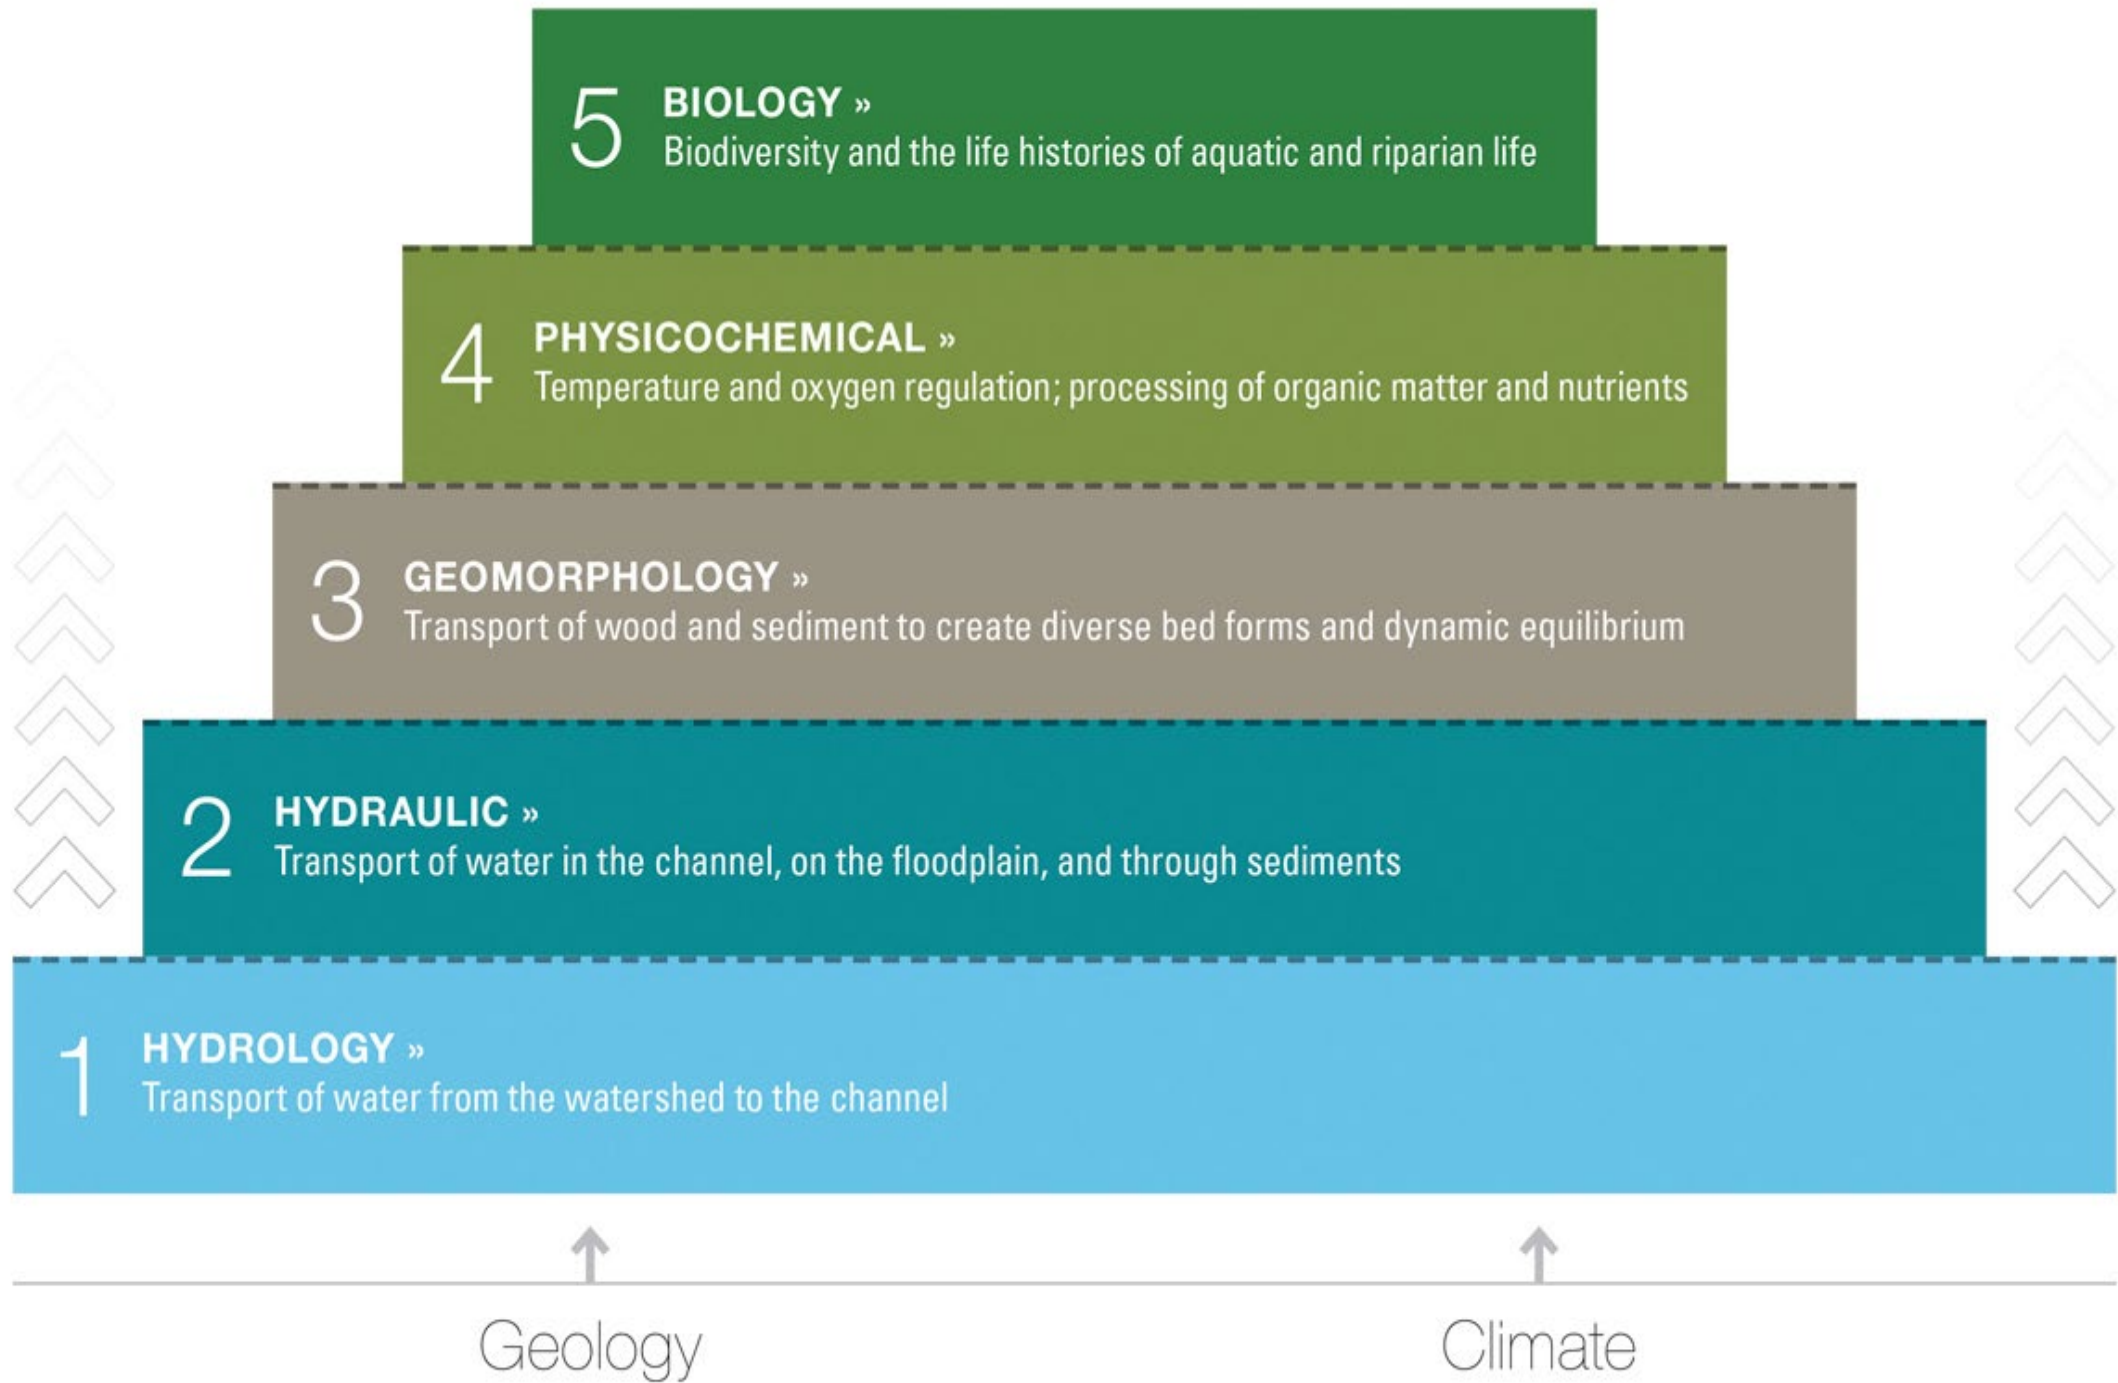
5 BIOLOGY »
Biodiversity and the life histories of aquatic and riparian life

4 PHYSICOCHEMICAL »
Temperature and oxygen regulation; processing of organic matter and nutrients

3 GEOMORPHOLOGY »
Transport of wood and sediment to create diverse bed forms and dynamic equilibrium

2 HYDRAULIC »
Transport of water in the channel, on the floodplain, and through sediments

1 HYDROLOGY »
Transport of water from the watershed to the channel

Geology

Climate